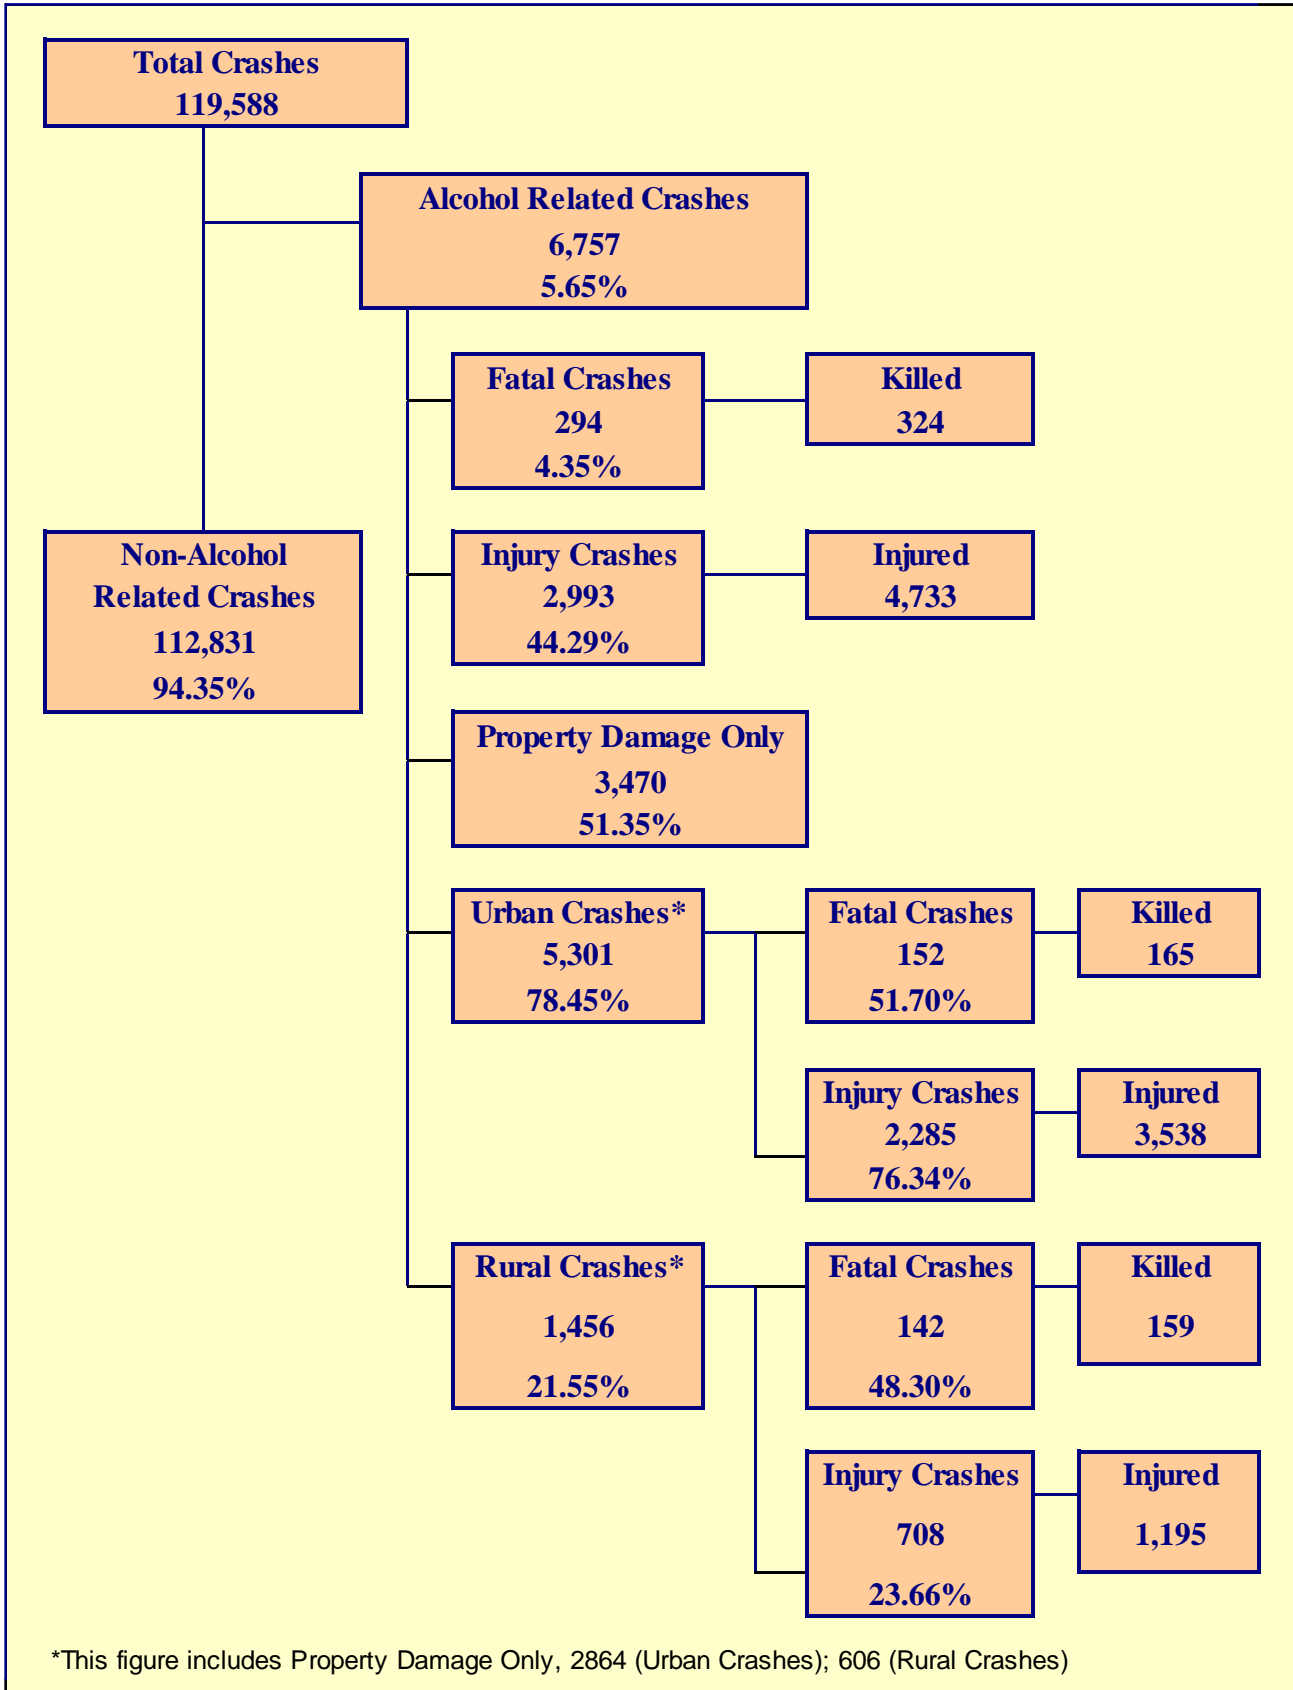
Total Crashes
119,588

Alcohol Related Crashes
6,757
5.65%

Fatal Crashes
294
4.35%

Killed
324

Non-Alcohol Related Crashes
112,831
94.35%

Injury Crashes
2,993
44.29%

Injured
4,733

Property Damage Only
3,470
51.35%

Urban Crashes*
5,301
78.45%

Fatal Crashes
152
51.70%

Killed
165

Injury Crashes
2,285
76.34%

Injured
3,538

Rural Crashes*
1,456
21.55%

Fatal Crashes
142
48.30%

Killed
159

Injury Crashes
708
23.66%

Injured
1,195

*This figure includes Property Damage Only, 2864 (Urban Crashes); 606 (Rural Crashes)